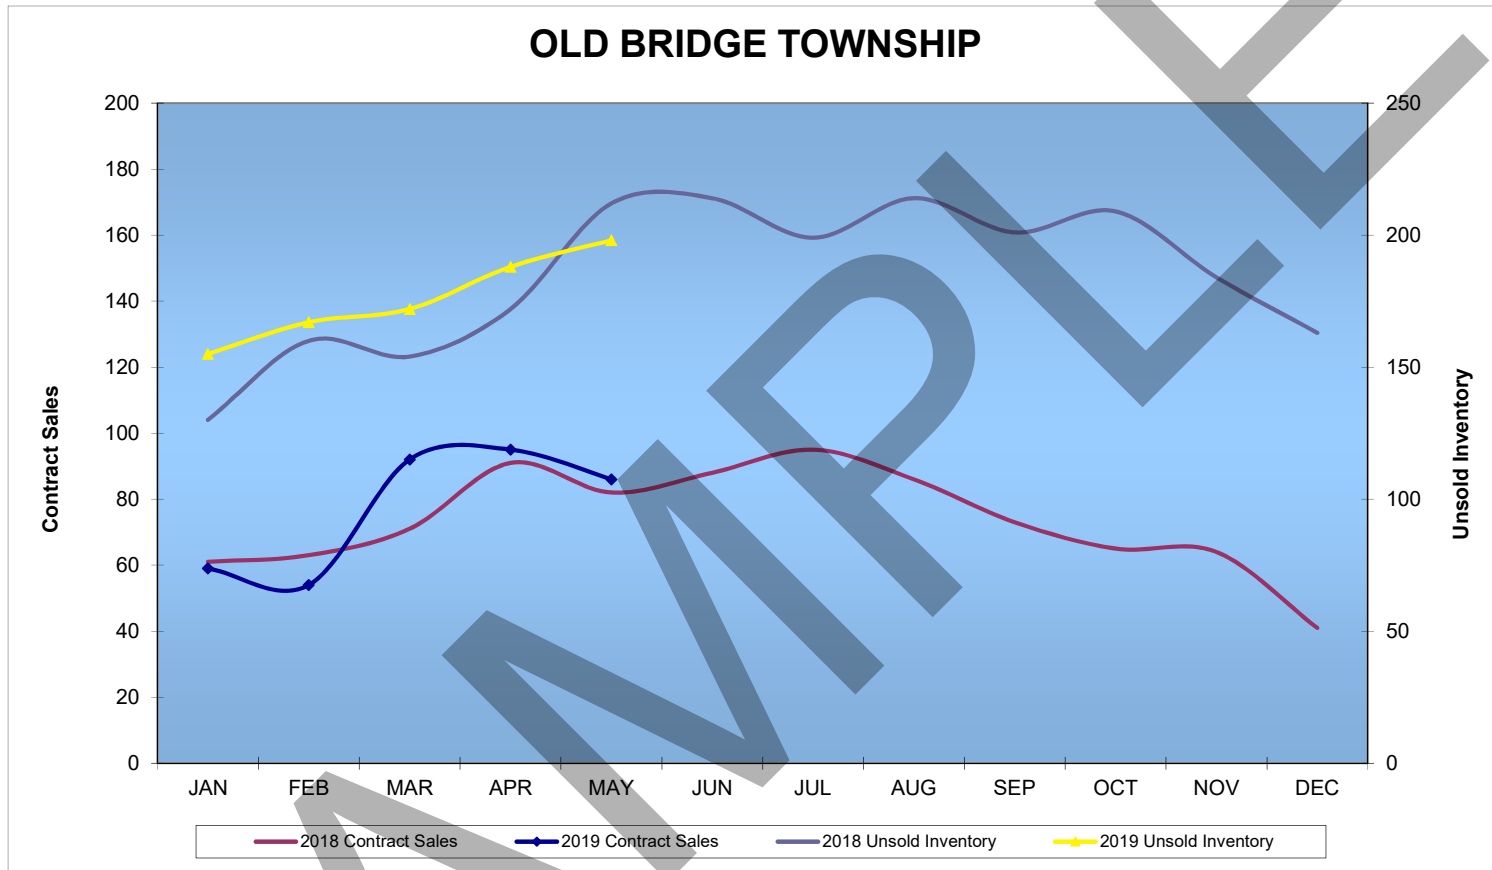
OLD BRIDGE TOWNSHIP

Contract Sales

200
180
160
140
120
100
80
60
40
20
0

Unsold Inventory

250
200
150
100
50
0

JAN FEB MAR APR MAY JUN JUL AUG SEP OCT NOV DEC

2018 Contract Sales
2019 Contract Sales
2018 Unsold Inventory
2019 Unsold Inventory

SAMPLE